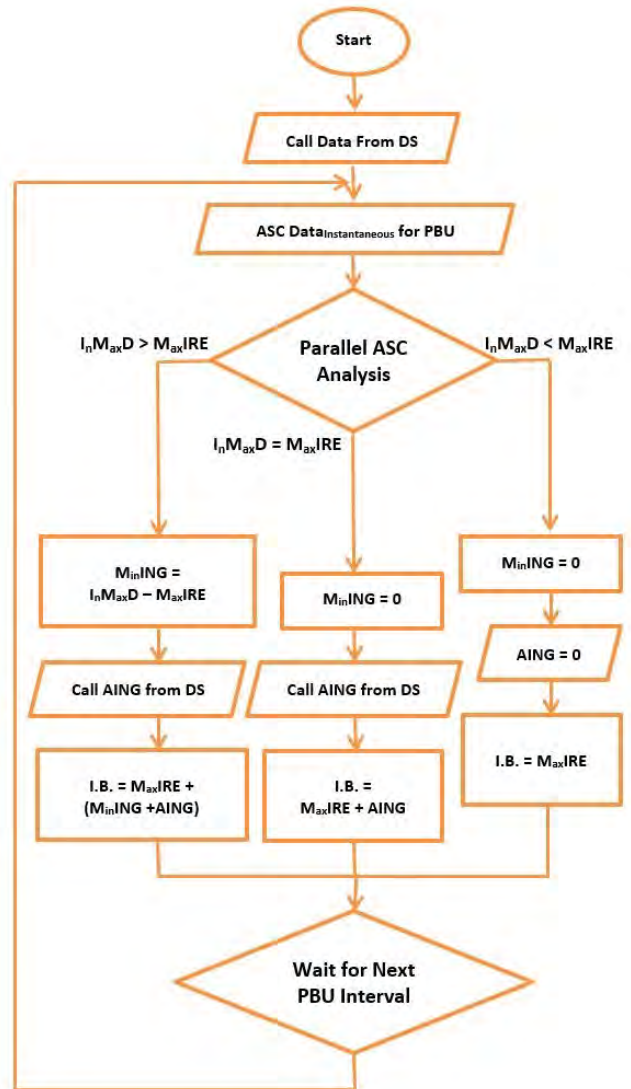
Start

Call Data From DS

ASC Data$_{\text{Instantaneous}}$ for PBU

$I_nM_{ax}D > M_{ax}IRE$

Parallel ASC Analysis

$I_nM_{ax}D < M_{ax}IRE$

$I_nM_{ax}D = M_{ax}IRE$

$M_{in}ING = I_nM_{ax}D - M_{ax}IRE$

Call AING from DS

I.B. = $M_{ax}IRE$ + ($M_{in}ING$ +AING)

$M_{in}ING = 0$

Call AING from DS

I.B. = $M_{ax}IRE$ + AING

$M_{in}ING = 0$

AING = 0

I.B. = $M_{ax}IRE$

Wait for Next PBU Interval